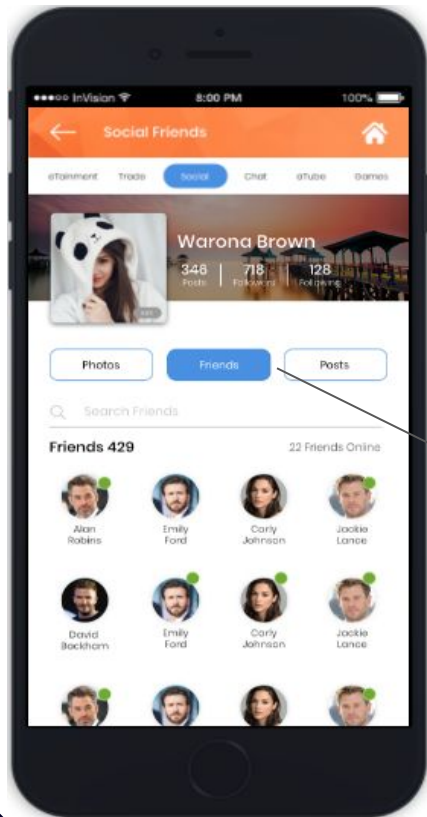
●●●○○ InVision

8:00 PM

100%

Social Friends

eTainment Trade Social Chat eTube Games

Warona Brown

348 Posts | 718 Followers | 128 Following

Edit

Photos Friends Posts

Search Friends

Friends 429

22 Friends Online

Alan Robins

Emily Ford

Carly Johnson

Jackie Lance

David Beckham

Emily Ford

Carly Johnson

Jackie Lance